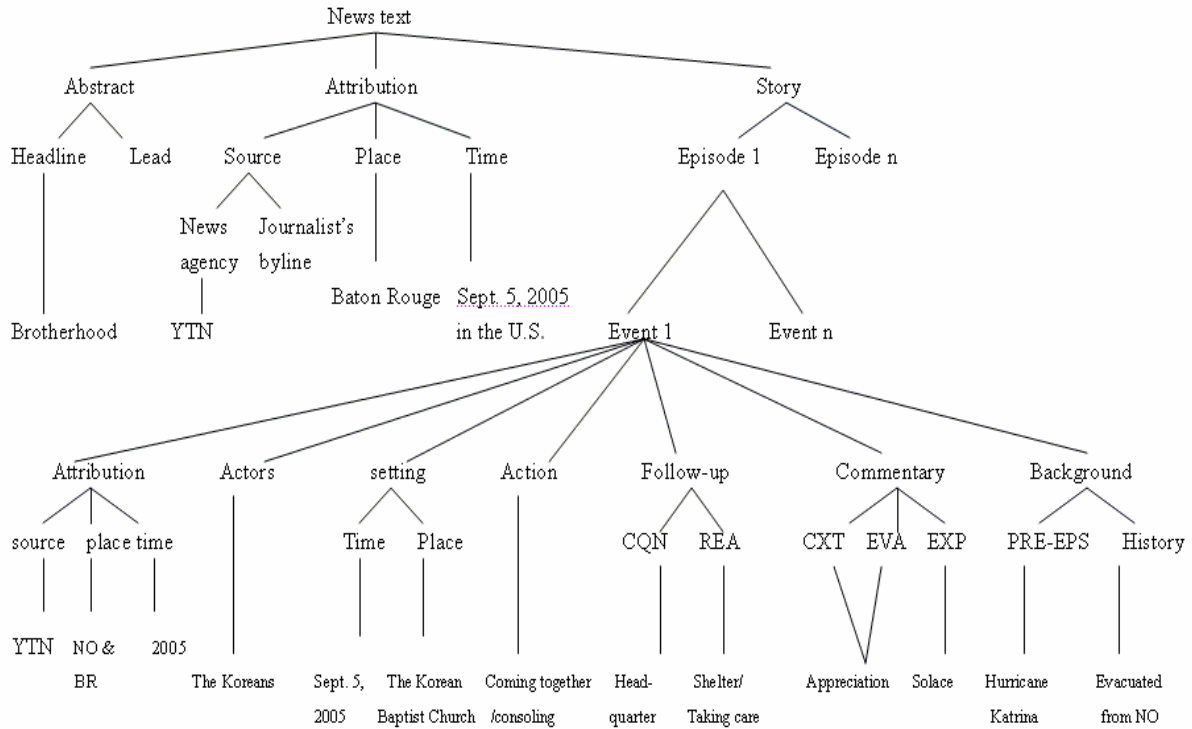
News text

Abstract

Attribution

Story

Headline

Lead

Source

Place

Time

Episode 1

Episode n

News agency

Journalist's byline

Baton Rouge

Sept. 5, 2005 in the U.S.

Brotherhood

YTN

Event 1

Event n

Attribution

Actors

setting

Action

Follow-up

Commentary

Background

source

place

time

Time

Place

CQN

REA

CXT

EVA

EXP

PRE-EPS

History

YTN

NO & BR

2005

The Koreans

Sept. 5, 2005

The Korean Baptist Church

Coming together /consoling

Head-quarter

Shelter/ Taking care

Appreciation

Solace

Hurricane Katrina

Evacuated from NO